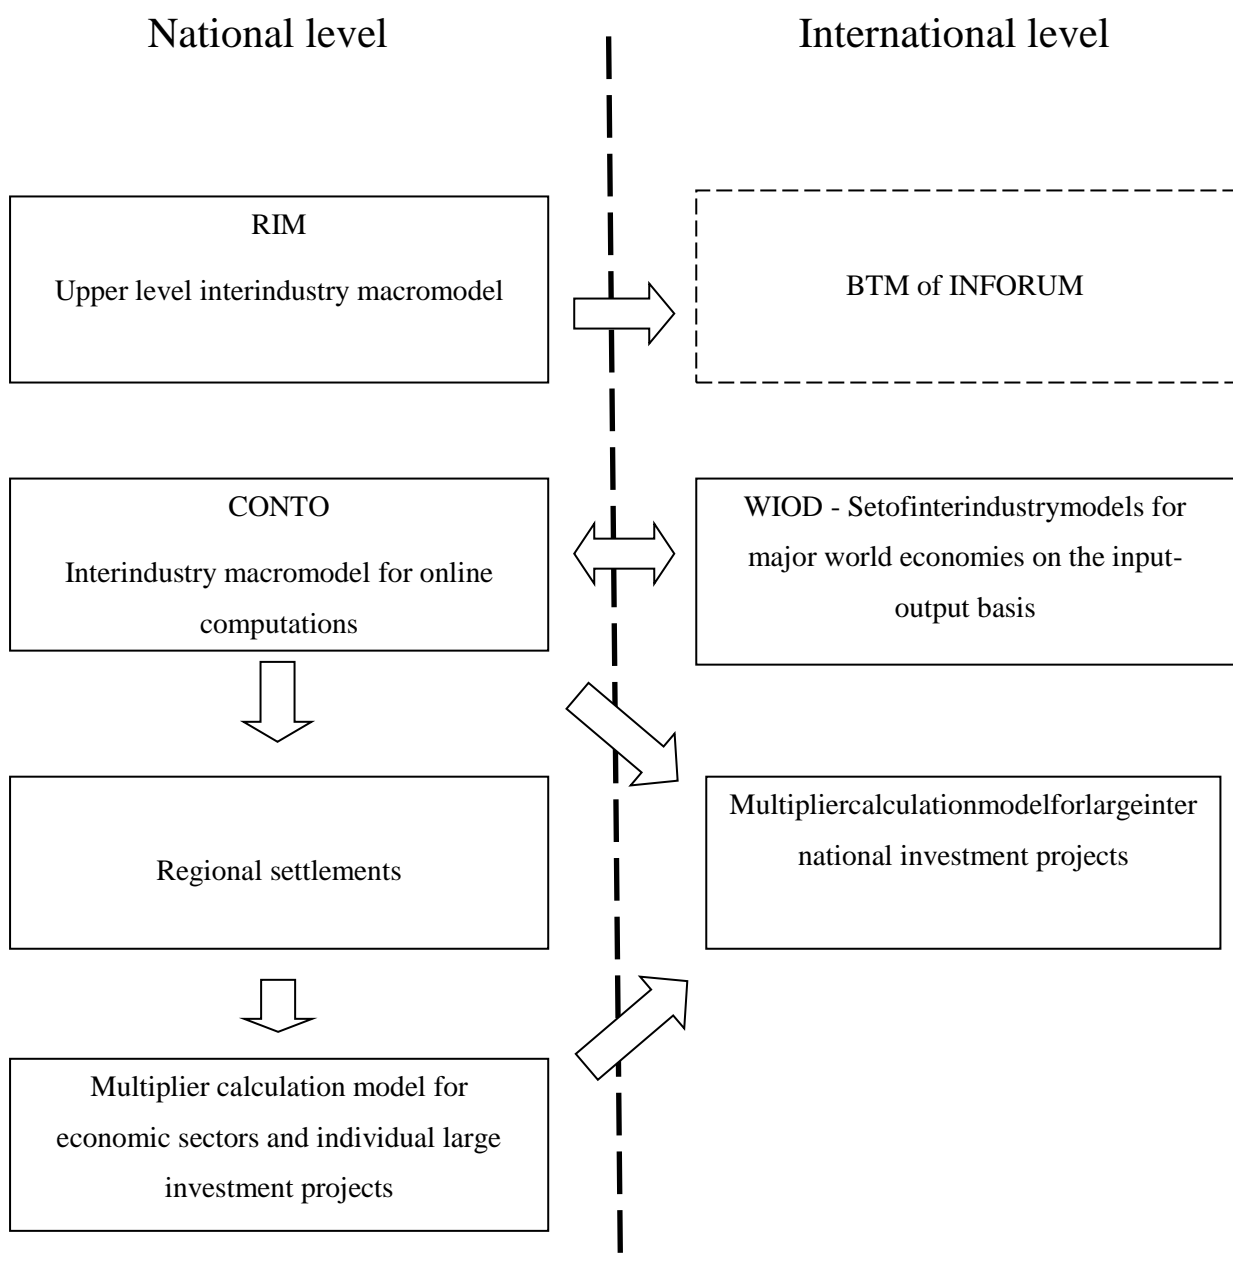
National level

International level

RIM

Upper level interindustry macromodel

BTM of INFORUM

CONTO

Interindustry macromodel for online computations

WIOD - Setofinterindustrymodels for major world economies on the input-output basis

Regional settlements

Multipliercalculationmodelforlargeinter national investment projects

Multiplier calculation model for economic sectors and individual large investment projects